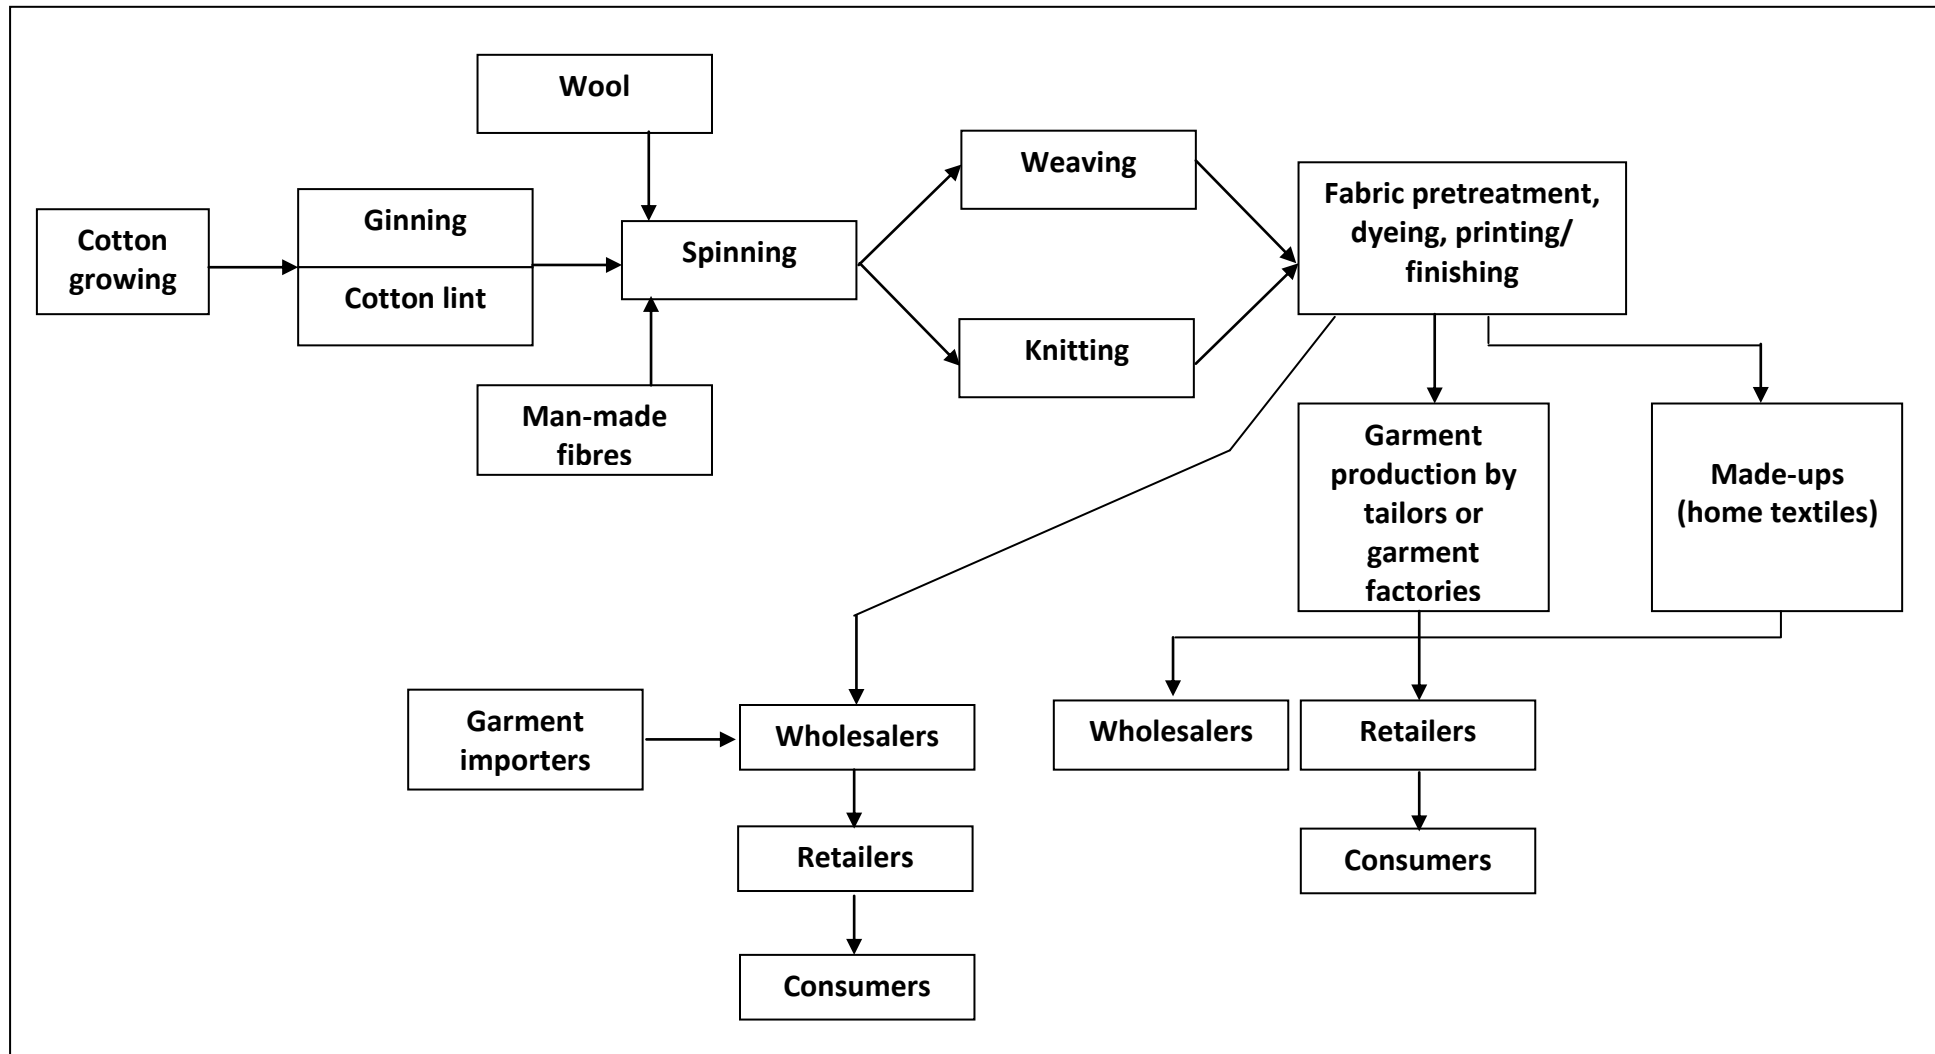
Wool

Cotton growing

Ginning

Cotton lint

Spinning

Man-made fibres

Weaving

Knitting

Fabric pretreatment, dyeing, printing/ finishing

Garment production by tailors or garment factories

Made-ups (home textiles)

Garment importers

Wholesalers

Retailers

Consumers

Wholesalers

Retailers

Consumers